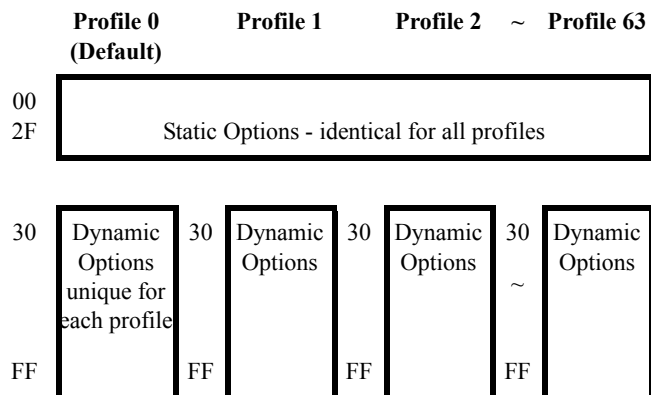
Profile 0 (Default)
Profile 1
Profile 2
~
Profile 63

00
2F
Static Options - identical for all profiles

30
Dynamic Options unique for each profile
FF

30
Dynamic Options
FF

30
Dynamic Options
FF

30
~
FF
Dynamic Options